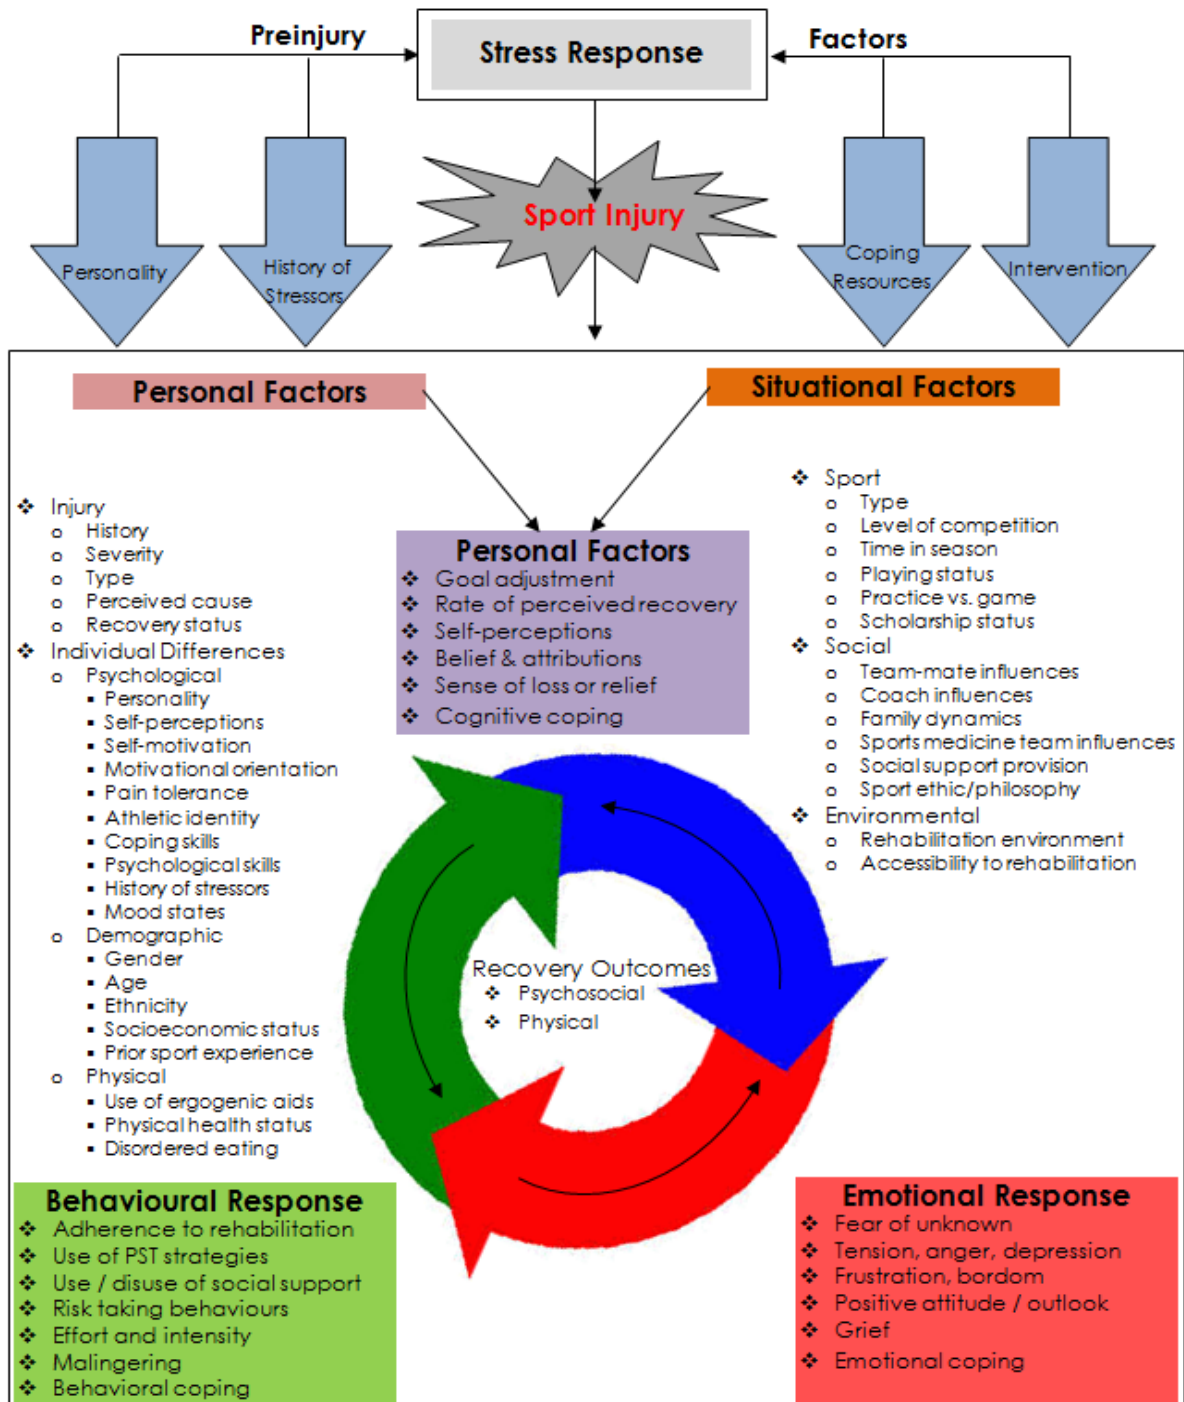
Preinjury

Stress Response

Factors

Personality

History of Stressors

Sport Injury

Coping Resources

Intervention

Personal Factors

Situational Factors

- Injury
  - History
  - Severity
  - Type
  - Perceived cause
  - Recovery status
- Individual Differences
  - Psychological
    - Personality
    - Self-perceptions
    - Self-motivation
    - Motivational orientation
    - Pain tolerance
    - Athletic identity
    - Coping skills
    - Psychological skills
    - History of stressors
    - Mood states
  - Demographic
    - Gender
    - Age
    - Ethnicity
    - Socioeconomic status
    - Prior sport experience
  - Physical
    - Use of ergogenic aids
    - Physical health status
    - Disordered eating

Personal Factors
- Goal adjustment
- Rate of perceived recovery
- Self-perceptions
- Belief & attributions
- Sense of loss or relief
- Cognitive coping

- Sport
  - Type
  - Level of competition
  - Time in season
  - Playing status
  - Practice vs. game
  - Scholarship status
- Social
  - Team-mate influences
  - Coach influences
  - Family dynamics
  - Sports medicine team influences
  - Social support provision
  - Sport ethic/philosophy
- Environmental
  - Rehabilitation environment
  - Accessibility to rehabilitation

Recovery Outcomes
- Psychosocial
- Physical

Behavioural Response
- Adherence to rehabilitation
- Use of PST strategies
- Use / disuse of social support
- Risk taking behaviours
- Effort and intensity
- Malingering
- Behavioral coping

Emotional Response
- Fear of unknown
- Tension, anger, depression
- Frustration, bordom
- Positive attitude / outlook
- Grief
- Emotional coping